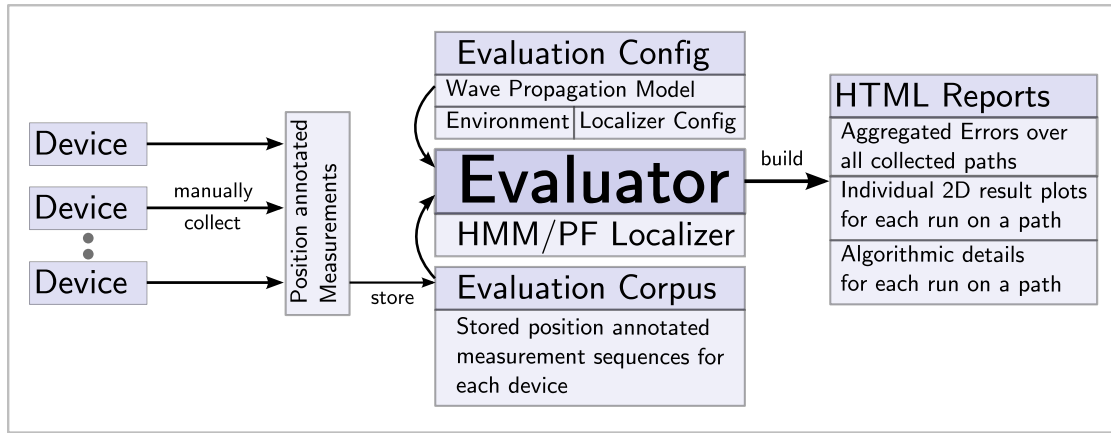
Device

Device

Device

manually

collect

Position annotated Measurements

store

Evaluation Config

Wave Propagation Model

Environment

Localizer Config

Evaluator

HMM/PF Localizer

Evaluation Corpus

Stored position annotated measurement sequences for each device

build

HTML Reports

Aggregated Errors over all collected paths

Individual 2D result plots for each run on a path

Algorithmic details for each run on a path